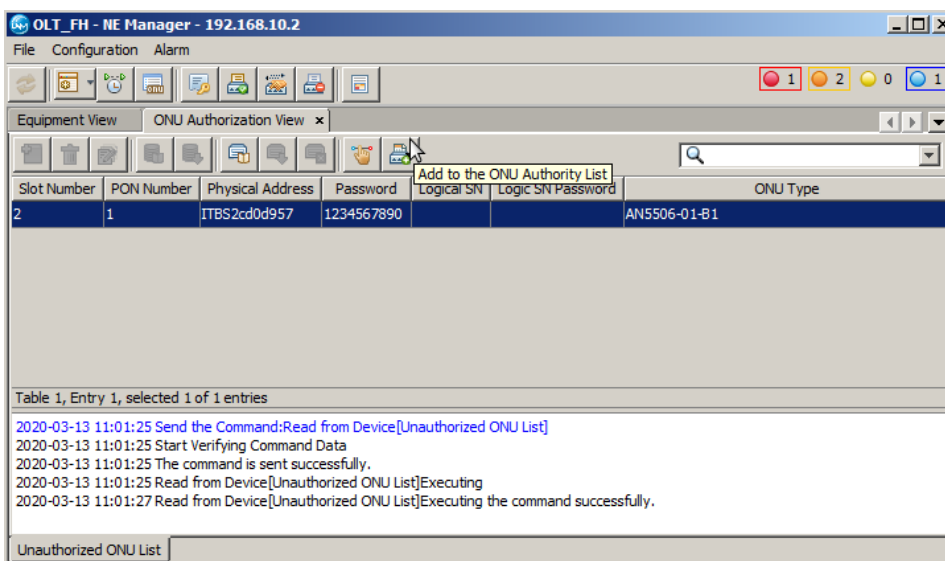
OLT_FH - NE Manager - 192.168.10.2

File Configuration Alarm

1 2 0 1

Equipment View ONU Authorization View ×

Add to the ONU Authority List

| Slot Number | PON Number | Physical Address | Password | Logical SN | Logic SN Password | ONU Type |
|---|---|---|---|---|---|---|
| 2 | 1 | ITBS2cd0d957 | 1234567890 | | | AN5506-01-B1 |

Table 1, Entry 1, selected 1 of 1 entries

2020-03-13 11:01:25 Send the Command:Read from Device[Unauthorized ONU List]
2020-03-13 11:01:25 Start Verifying Command Data
2020-03-13 11:01:25 The command is sent successfully.
2020-03-13 11:01:25 Read from Device[Unauthorized ONU List]Executing
2020-03-13 11:01:27 Read from Device[Unauthorized ONU List]Executing the command successfully.

Unauthorized ONU List